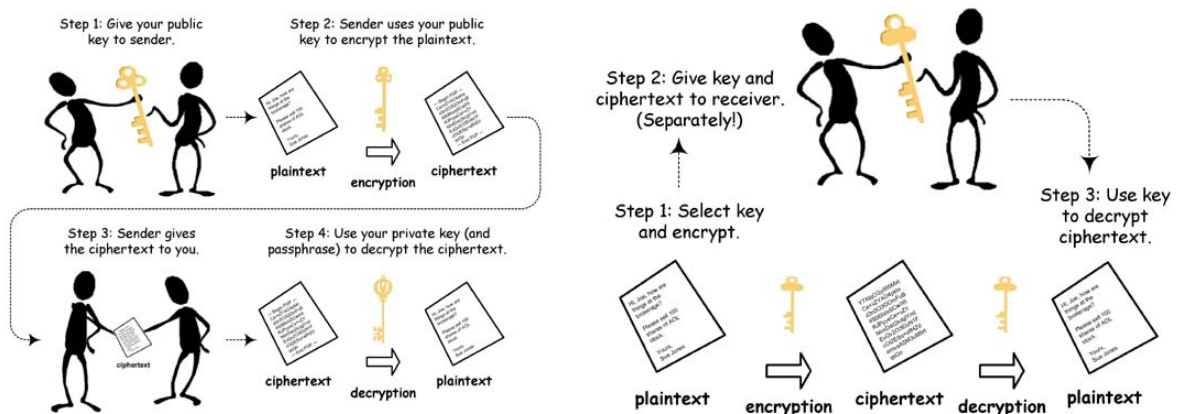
Step 1: Give your public key to sender.

Step 2: Sender uses your public key to encrypt the plaintext.

Hi, Joe, how are things at the brokerage? Please sell 100 shares of AOL stock. Yours, Sue Jones

plaintext

encryption

ciphertext

Step 3: Sender gives the ciphertext to you.

ciphertext

Step 4: Use your private key (and passphrase) to decrypt the ciphertext.

ciphertext

decryption

plaintext

Step 2: Give key and ciphertext to receiver. (Separately!)

Step 1: Select key and encrypt.

Step 3: Use key to decrypt ciphertext.

Hi, Joe, how are things at the brokerage? Please sell 100 shares of AOL stock. Yours, Sue Jones

plaintext

encryption

ciphertext

decryption

Hi, Joe, how are things at the brokerage? Please sell 100 shares of AOL stock. Yours, Sue Jones

plaintext